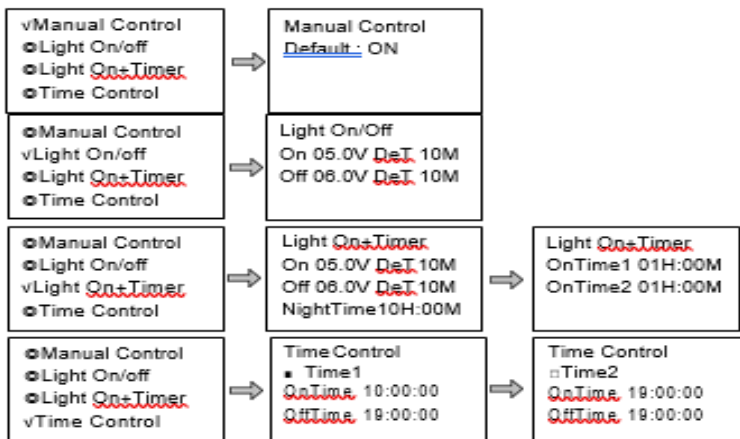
√Manual Control
●Light On/off
●Light On+Timer
●Time Control

Manual Control
Default : ON

●Manual Control
√Light On/off
●Light On+Timer
●Time Control

Light On/Off
On 05.0V DeT 10M
Off 06.0V DeT 10M

●Manual Control
●Light On/off
√Light On+Timer
●Time Control

Light On+Timer
On 05.0V DeT 10M
Off 06.0V DeT 10M
NightTime10H:00M

Light On+Timer
OnTime1 01H:00M
OnTime2 01H:00M

●Manual Control
●Light On/off
●Light On+Timer
√Time Control

Time Control
▪ Time1
OnTime 10:00:00
OffTime 19:00:00

Time Control
□Time2
OnTime 19:00:00
OffTime 19:00:00